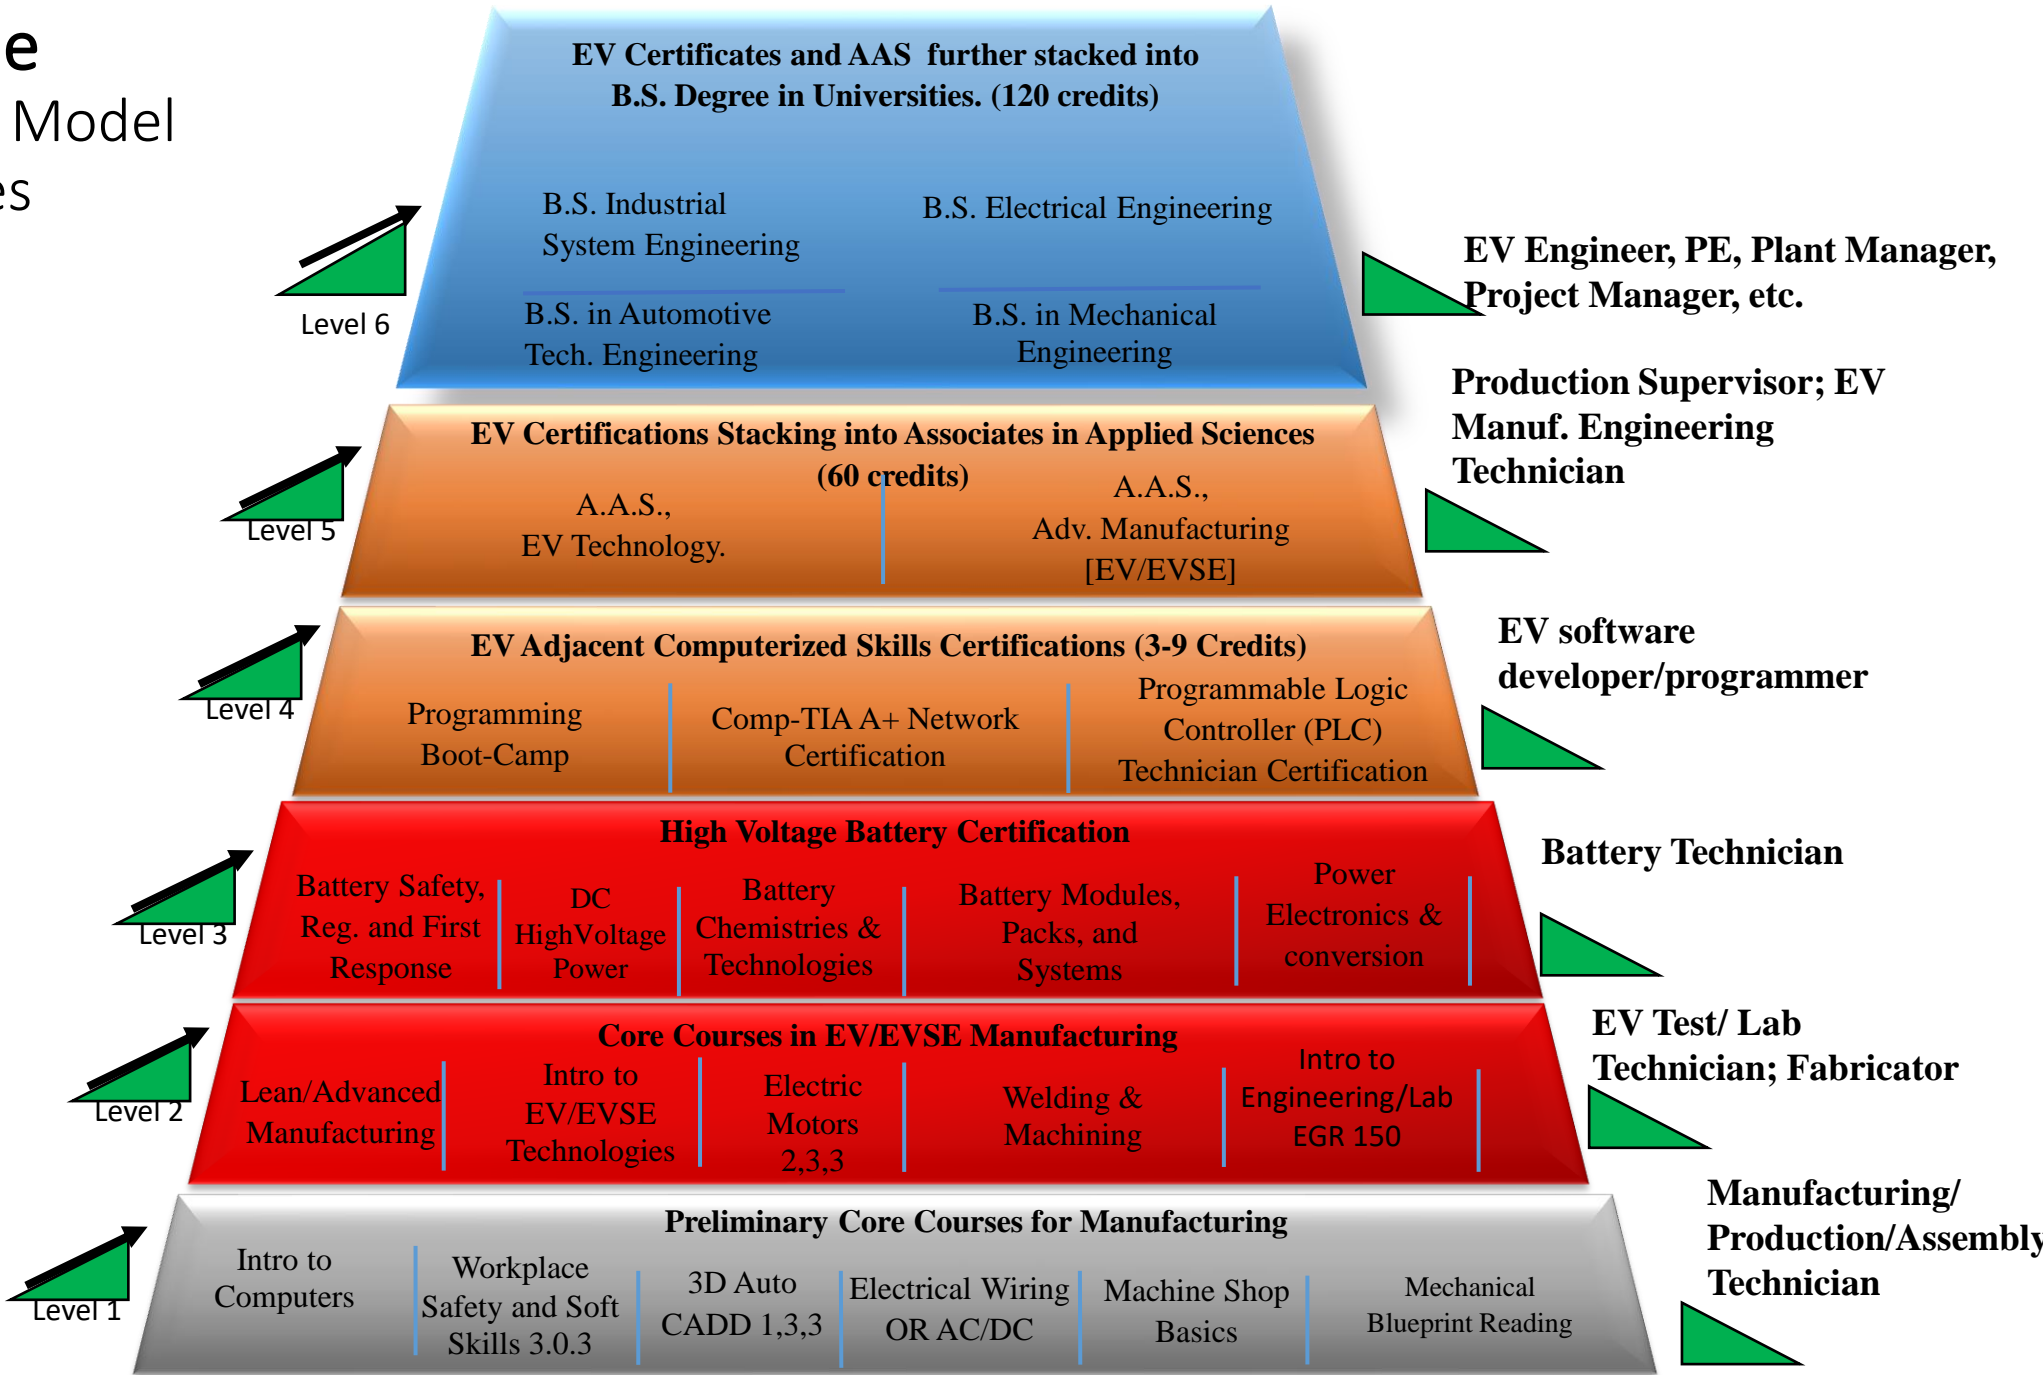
e
Model
es

EV Certificates and AAS further stacked into B.S. Degree in Universities. (120 credits)

B.S. Industrial System Engineering

B.S. Electrical Engineering

B.S. in Automotive Tech. Engineering

B.S. in Mechanical Engineering

Level 6

EV Engineer, PE, Plant Manager, Project Manager, etc.

EV Certifications Stacking into Associates in Applied Sciences (60 credits)

A.A.S., EV Technology.

A.A.S., Adv. Manufacturing [EV/EVSE]

Level 5

Production Supervisor; EV Manuf. Engineering Technician

EV Adjacent Computerized Skills Certifications (3-9 Credits)

Programming Boot-Camp

Comp-TIA A+ Network Certification

Programmable Logic Controller (PLC) Technician Certification

Level 4

EV software developer/programmer

High Voltage Battery Certification

Battery Safety, Reg. and First Response

DC HighVoltage Power

Battery Chemistries & Technologies

Battery Modules, Packs, and Systems

Power Electronics & conversion

Level 3

Battery Technician

Core Courses in EV/EVSE Manufacturing

Lean/Advanced Manufacturing

Intro to EV/EVSE Technologies

Electric Motors 2,3,3

Welding & Machining

Intro to Engineering/Lab EGR 150

Level 2

EV Test/ Lab Technician; Fabricator

Preliminary Core Courses for Manufacturing

Intro to Computers

Workplace Safety and Soft Skills 3.0.3

3D Auto CADD 1,3,3

Electrical Wiring OR AC/DC

Machine Shop Basics

Mechanical Blueprint Reading

Level 1

Manufacturing/ Production/Assembly Technician